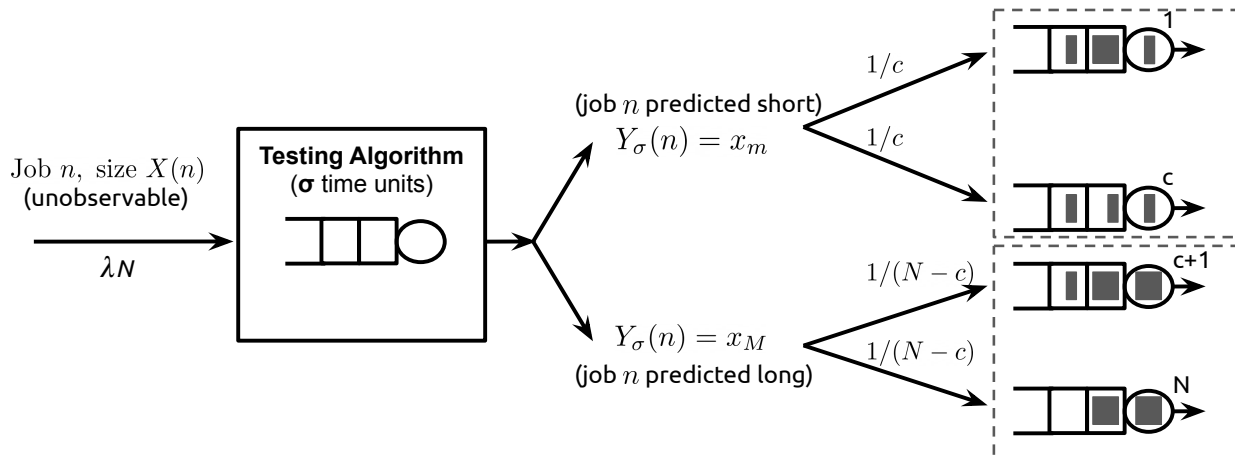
Job $n$, size $X(n)$
(unobservable)

$\lambda N$

**Testing Algorithm**
($\sigma$ time units)

(job $n$ predicted short)
$Y_\sigma(n) = x_m$

$1/c$

$1/c$

1

c

$Y_\sigma(n) = x_M$
(job $n$ predicted long)

$1/(N-c)$

$1/(N-c)$

c+1

N